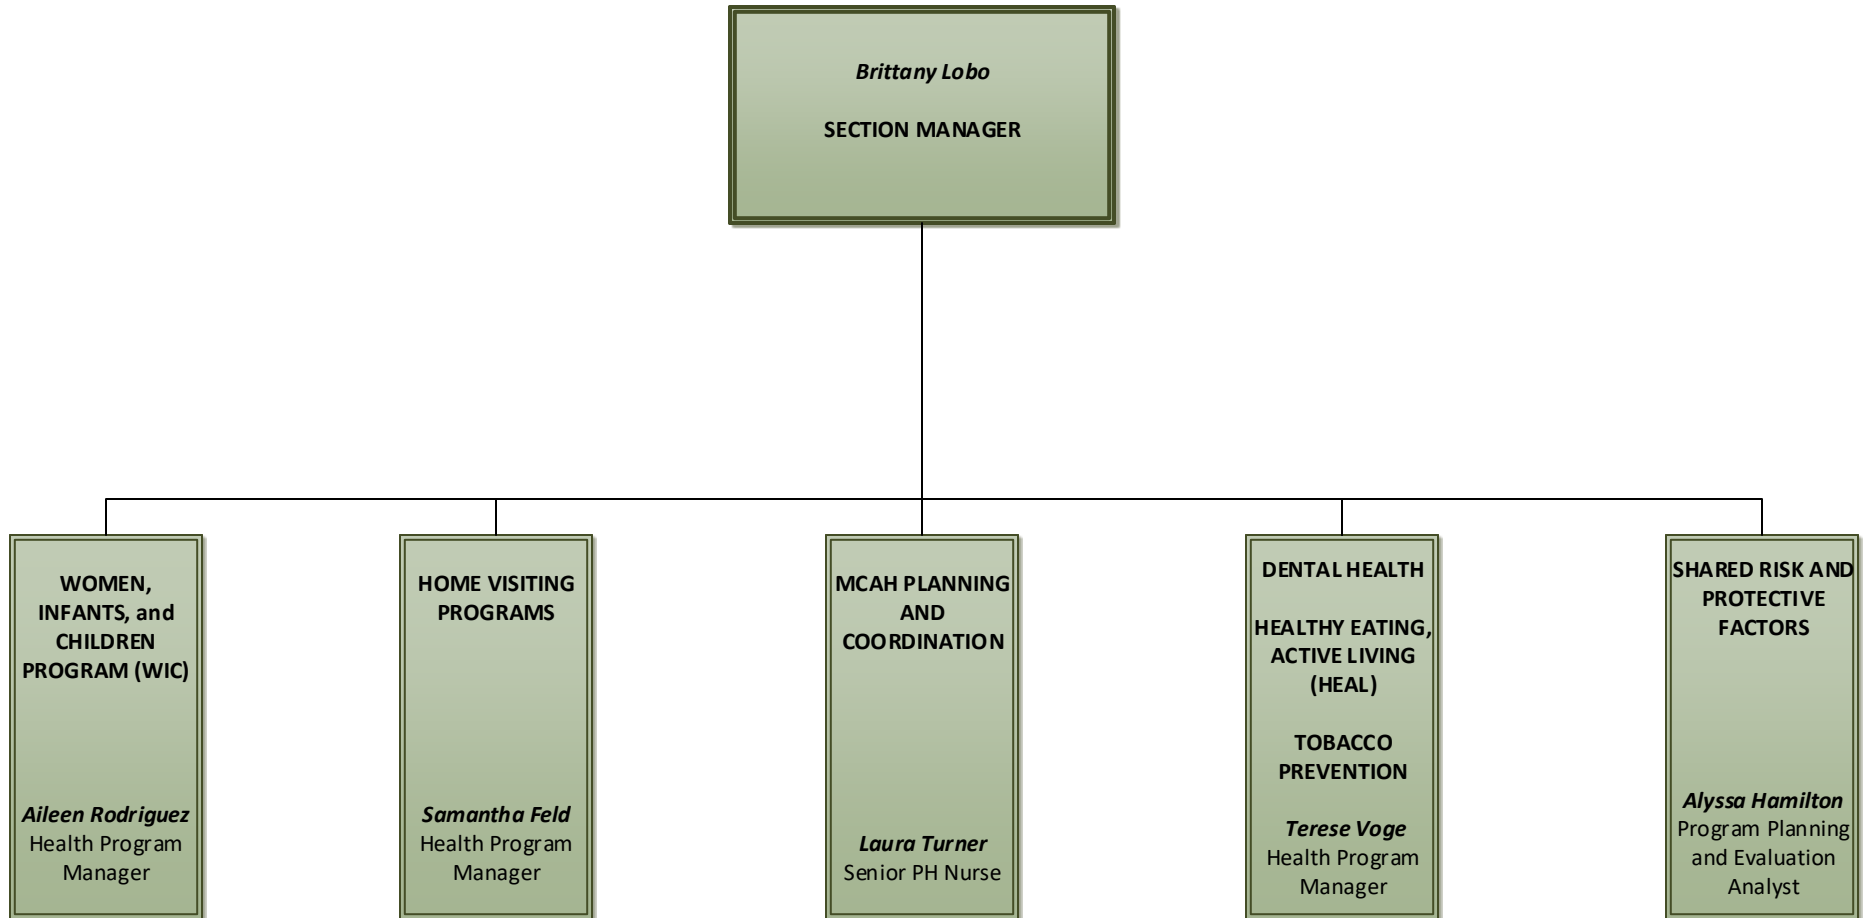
Brittany Lobo

SECTION MANAGER

WOMEN, INFANTS, and CHILDREN PROGRAM (WIC)

Aileen Rodriguez
Health Program Manager

HOME VISITING PROGRAMS

Samantha Feld
Health Program Manager

MCAH PLANNING AND COORDINATION

Laura Turner
Senior PH Nurse

DENTAL HEALTH

HEALTHY EATING, ACTIVE LIVING (HEAL)

TOBACCO PREVENTION

Terese Voge
Health Program Manager

SHARED RISK AND PROTECTIVE FACTORS

Alyssa Hamilton
Program Planning and Evaluation Analyst